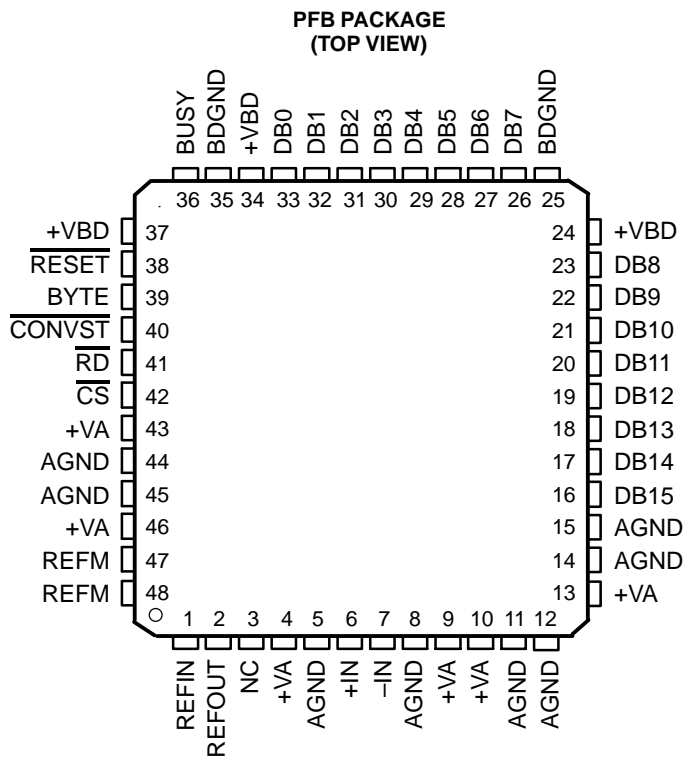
PFB PACKAGE
(TOP VIEW)

BUSY
BDGND
+VBD
DB0
DB1
DB2
DB3
DB4
DB5
DB6
DB7
BDGND

36 35 34 33 32 31 30 29 28 27 26 25

+VBD 37
$\overline{\text{RESET}}$ 38
BYTE 39
$\overline{\text{CONVST}}$ 40
$\overline{\text{RD}}$ 41
$\overline{\text{CS}}$ 42
+VA 43
AGND 44
AGND 45
+VA 46
REFM 47
REFM 48

24 +VBD
23 DB8
22 DB9
21 DB10
20 DB11
19 DB12
18 DB13
17 DB14
16 DB15
15 AGND
14 AGND
13 +VA

1 2 3 4 5 6 7 8 9 10 11 12

REFIN
REFOUT
NC
+VA
AGND
+IN
−IN
AGND
+VA
+VA
AGND
AGND